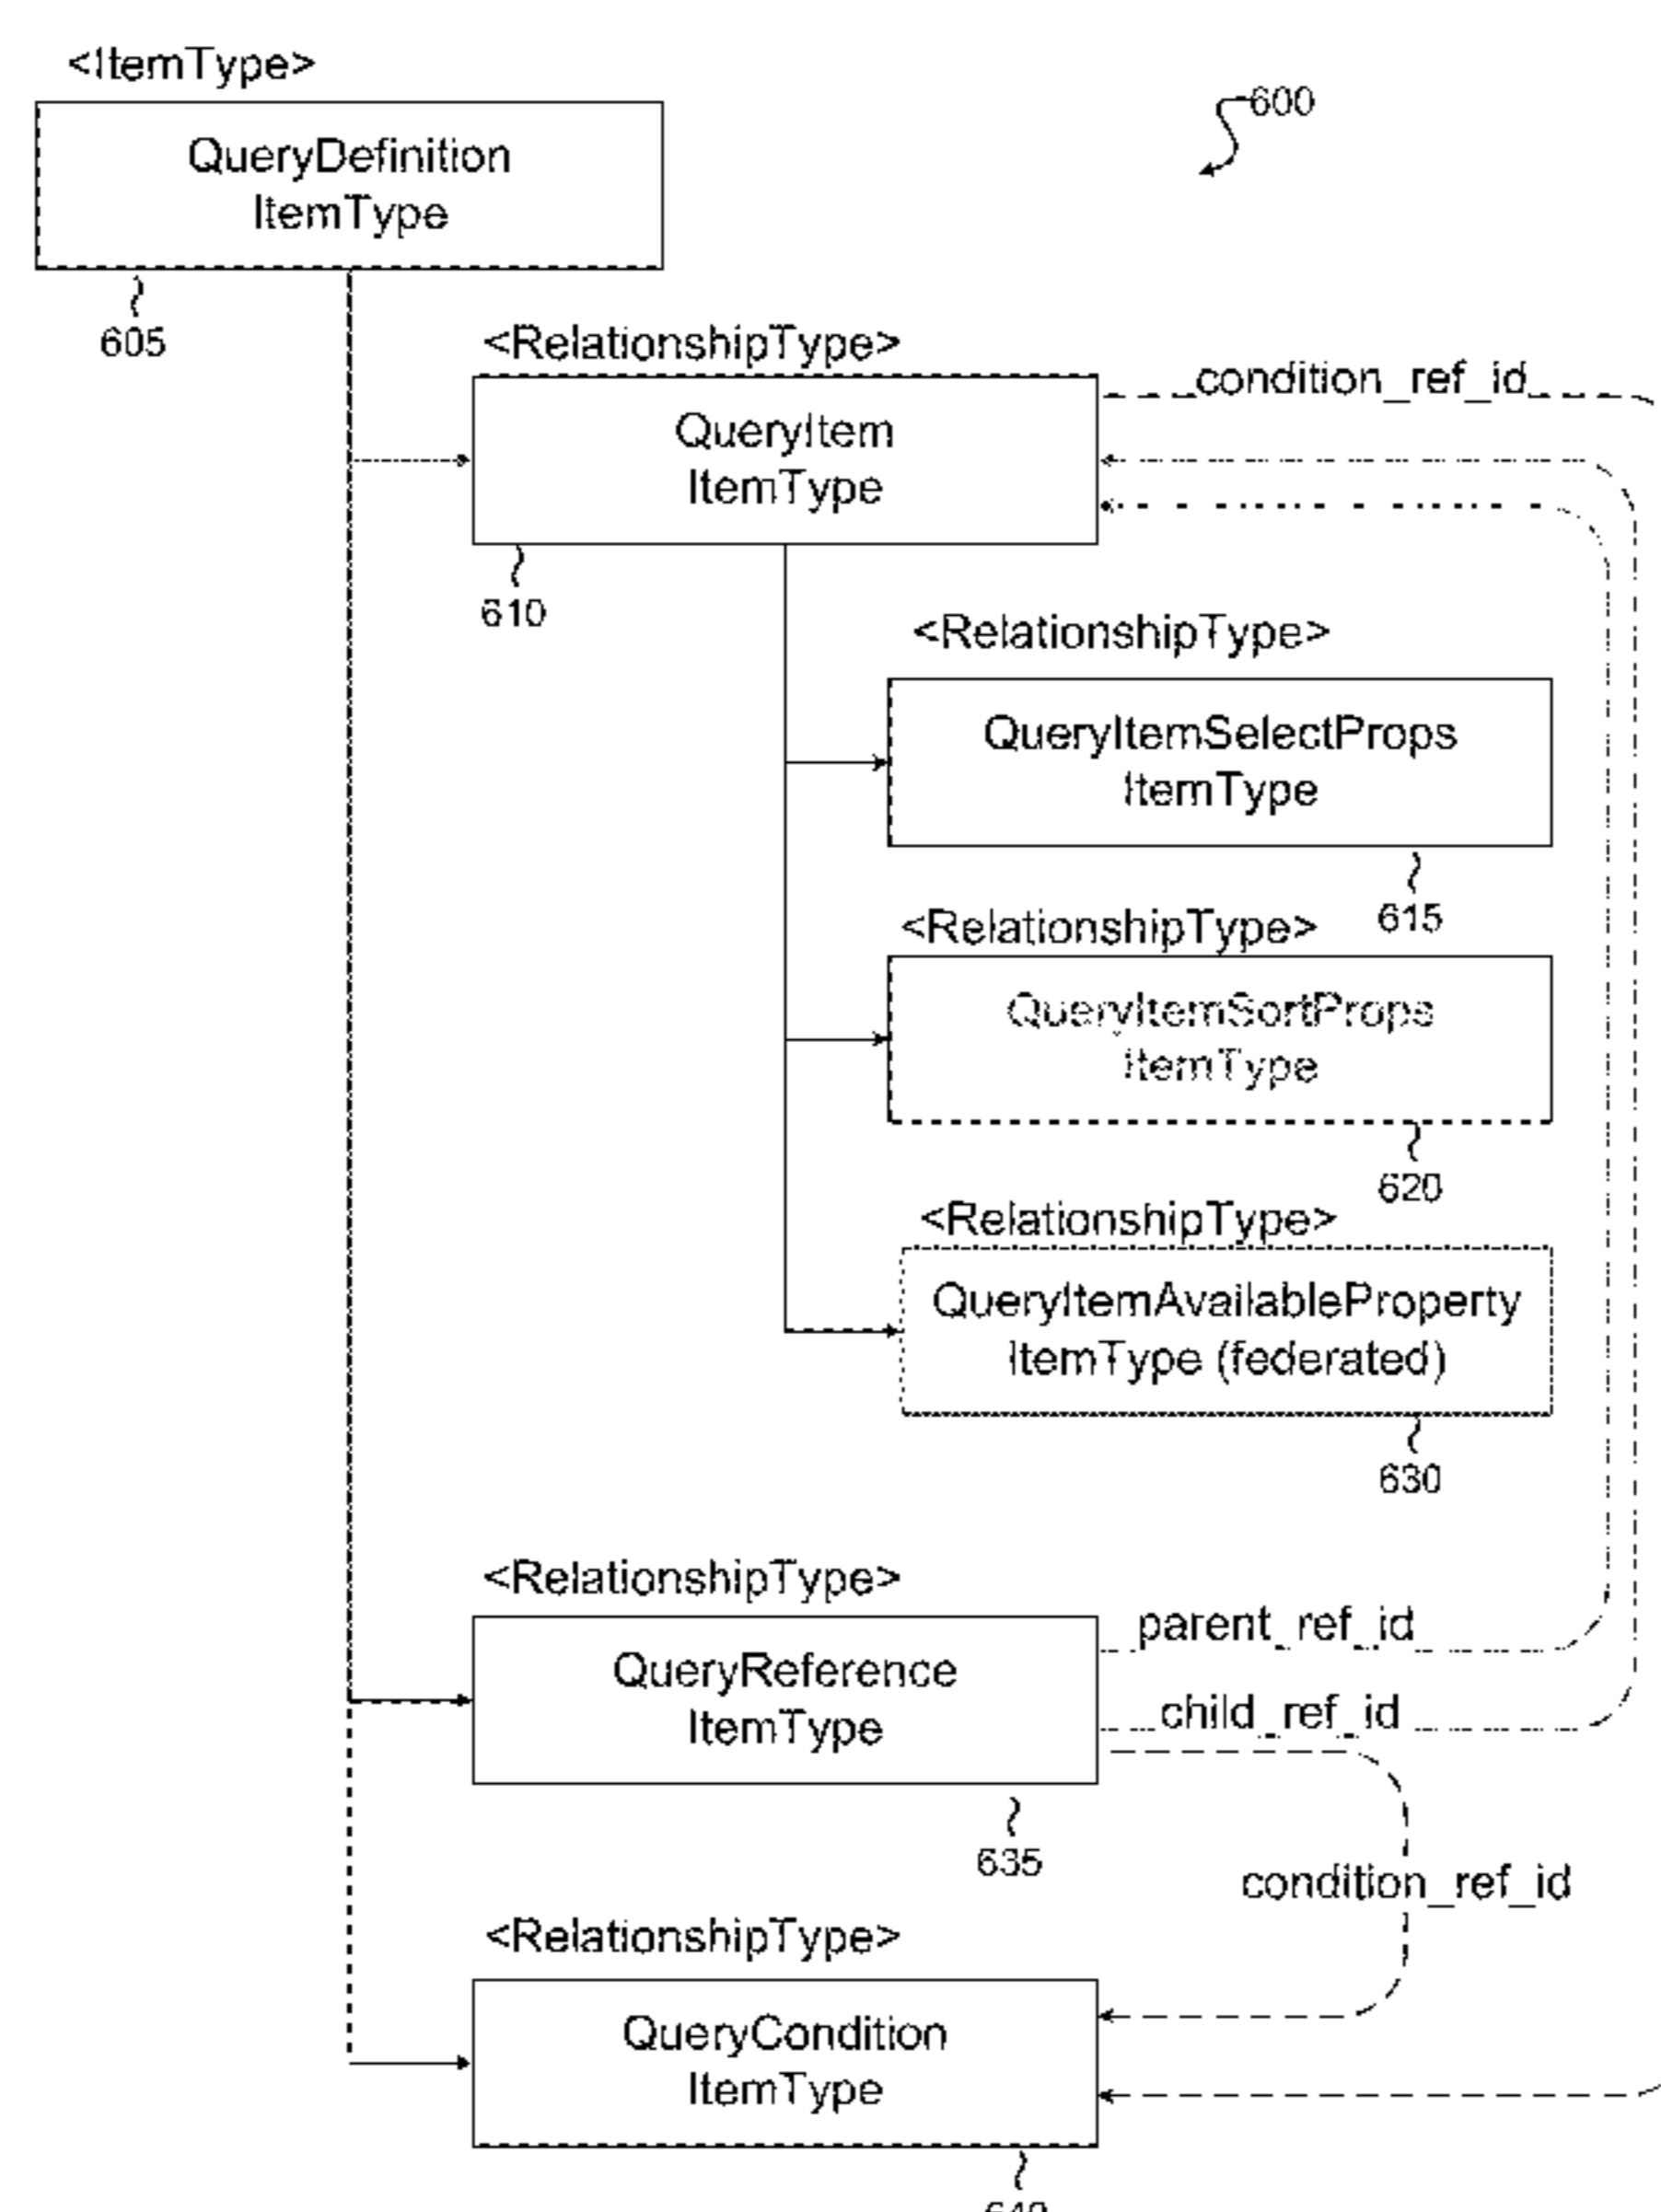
<ItemType>

QueryDefinition ItemType

600

605

<RelationshipType>

QueryItem ItemType

condition_ref_id

610

<RelationshipType>

QueryItemSelectProps ItemType

615

<RelationshipType>

QueryItemSortProps ItemType

620

<RelationshipType>

QueryItemAvailableProperty ItemType (federated)

630

<RelationshipType>

QueryReference ItemType

parent_ref_id

child_ref_id

635

condition_ref_id

<RelationshipType>

QueryCondition ItemType

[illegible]